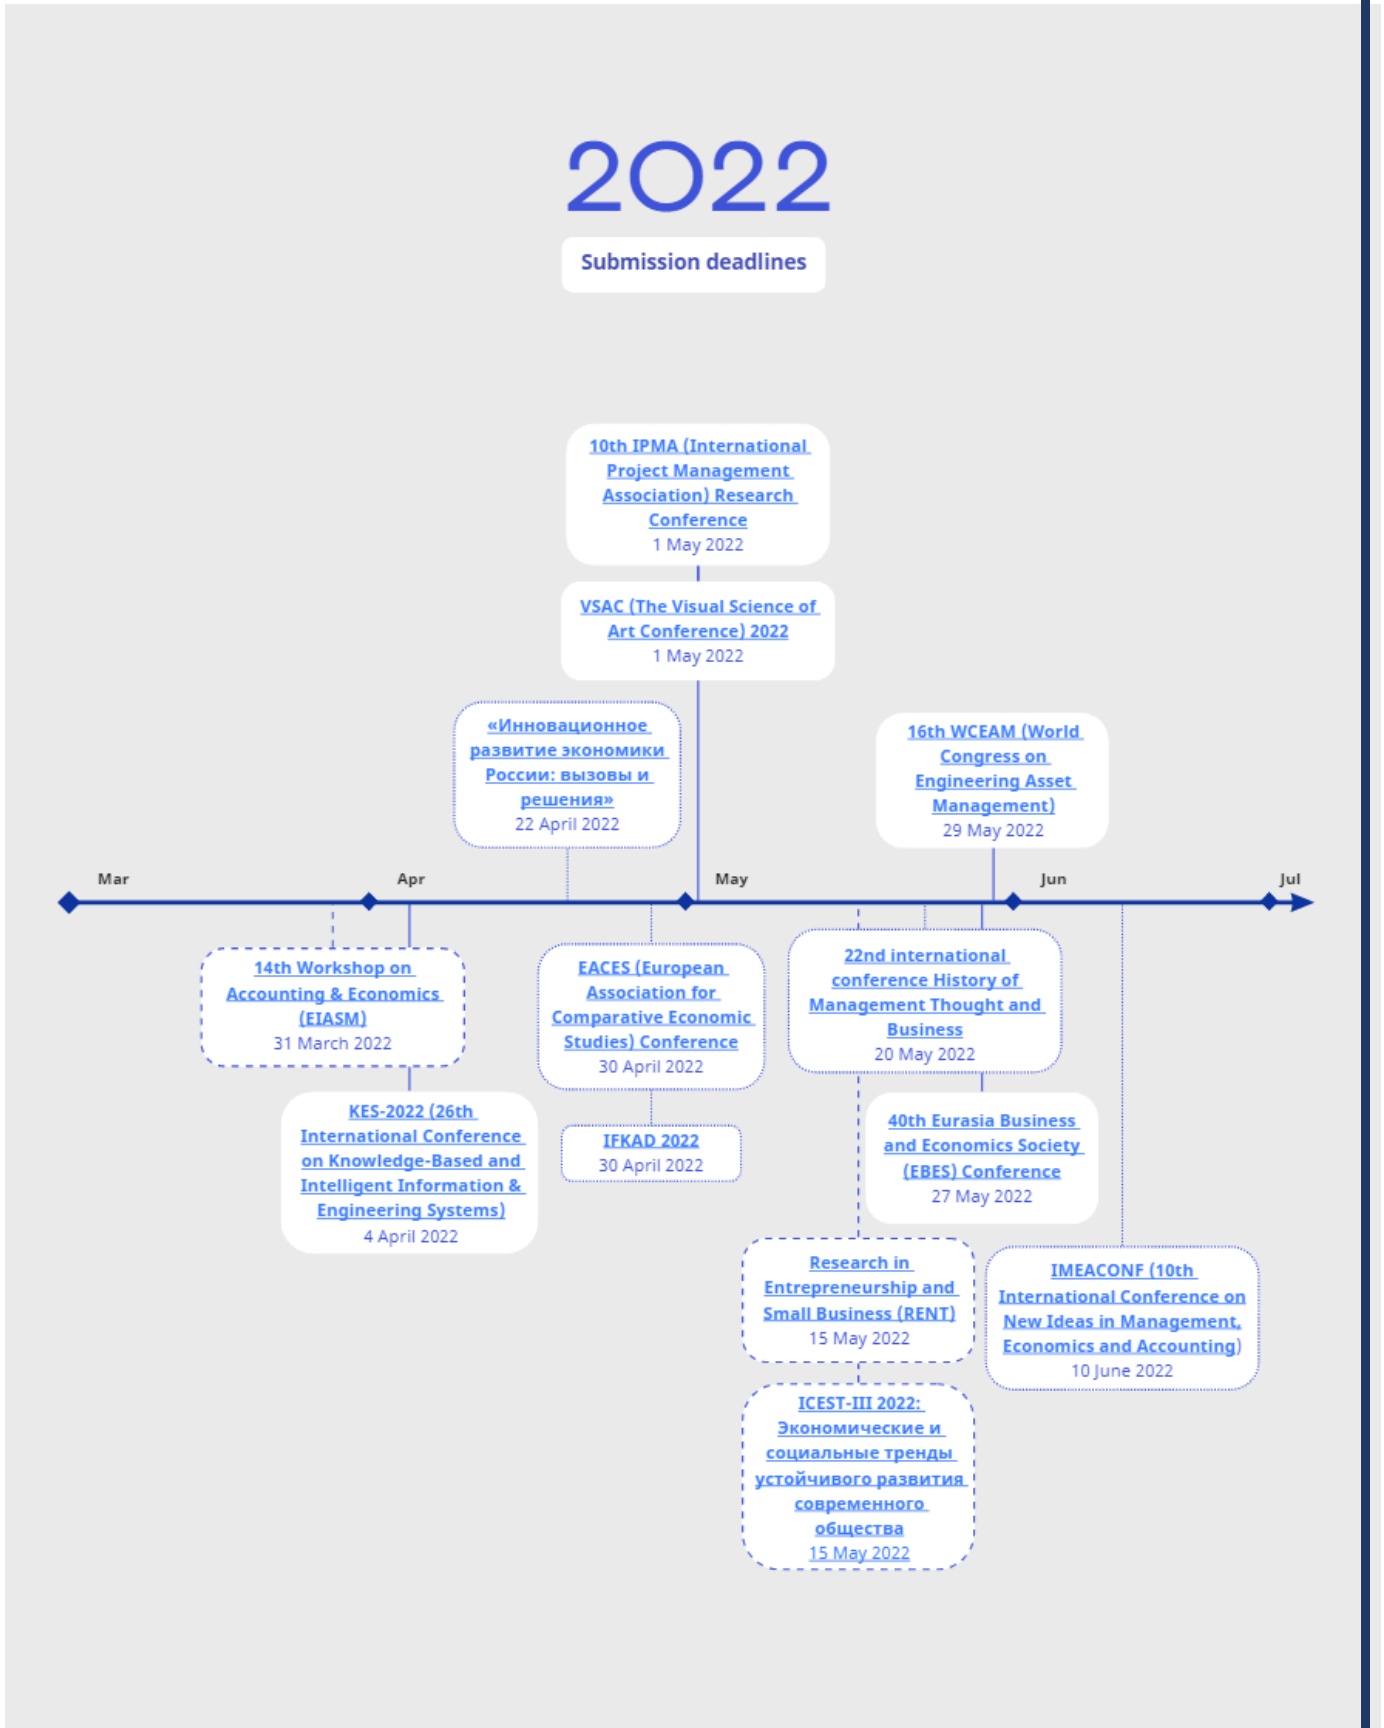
2022

Submission deadlines

10th IPMA (International Project Management Association) Research Conference
1 May 2022

VSAC (The Visual Science of Art Conference) 2022
1 May 2022

«Инновационное развитие экономики России: вызовы и решения»
22 April 2022

16th WCEAM (World Congress on Engineering Asset Management)
29 May 2022

Mar

Apr

May

Jun

Jul

14th Workshop on Accounting & Economics (EIASM)
31 March 2022

EACES (European Association for Comparative Economic Studies) Conference
30 April 2022

22nd international conference History of Management Thought and Business
20 May 2022

KES-2022 (26th International Conference on Knowledge-Based and Intelligent Information & Engineering Systems)
4 April 2022

IFKAD 2022
30 April 2022

40th Eurasia Business and Economics Society (EBES) Conference
27 May 2022

Research in Entrepreneurship and Small Business (RENT)
15 May 2022

IMEACONF (10th International Conference on New Ideas in Management, Economics and Accounting)
10 June 2022

ICEST-III 2022: Экономические и социальные тренды устойчивого развития современного общества
15 May 2022